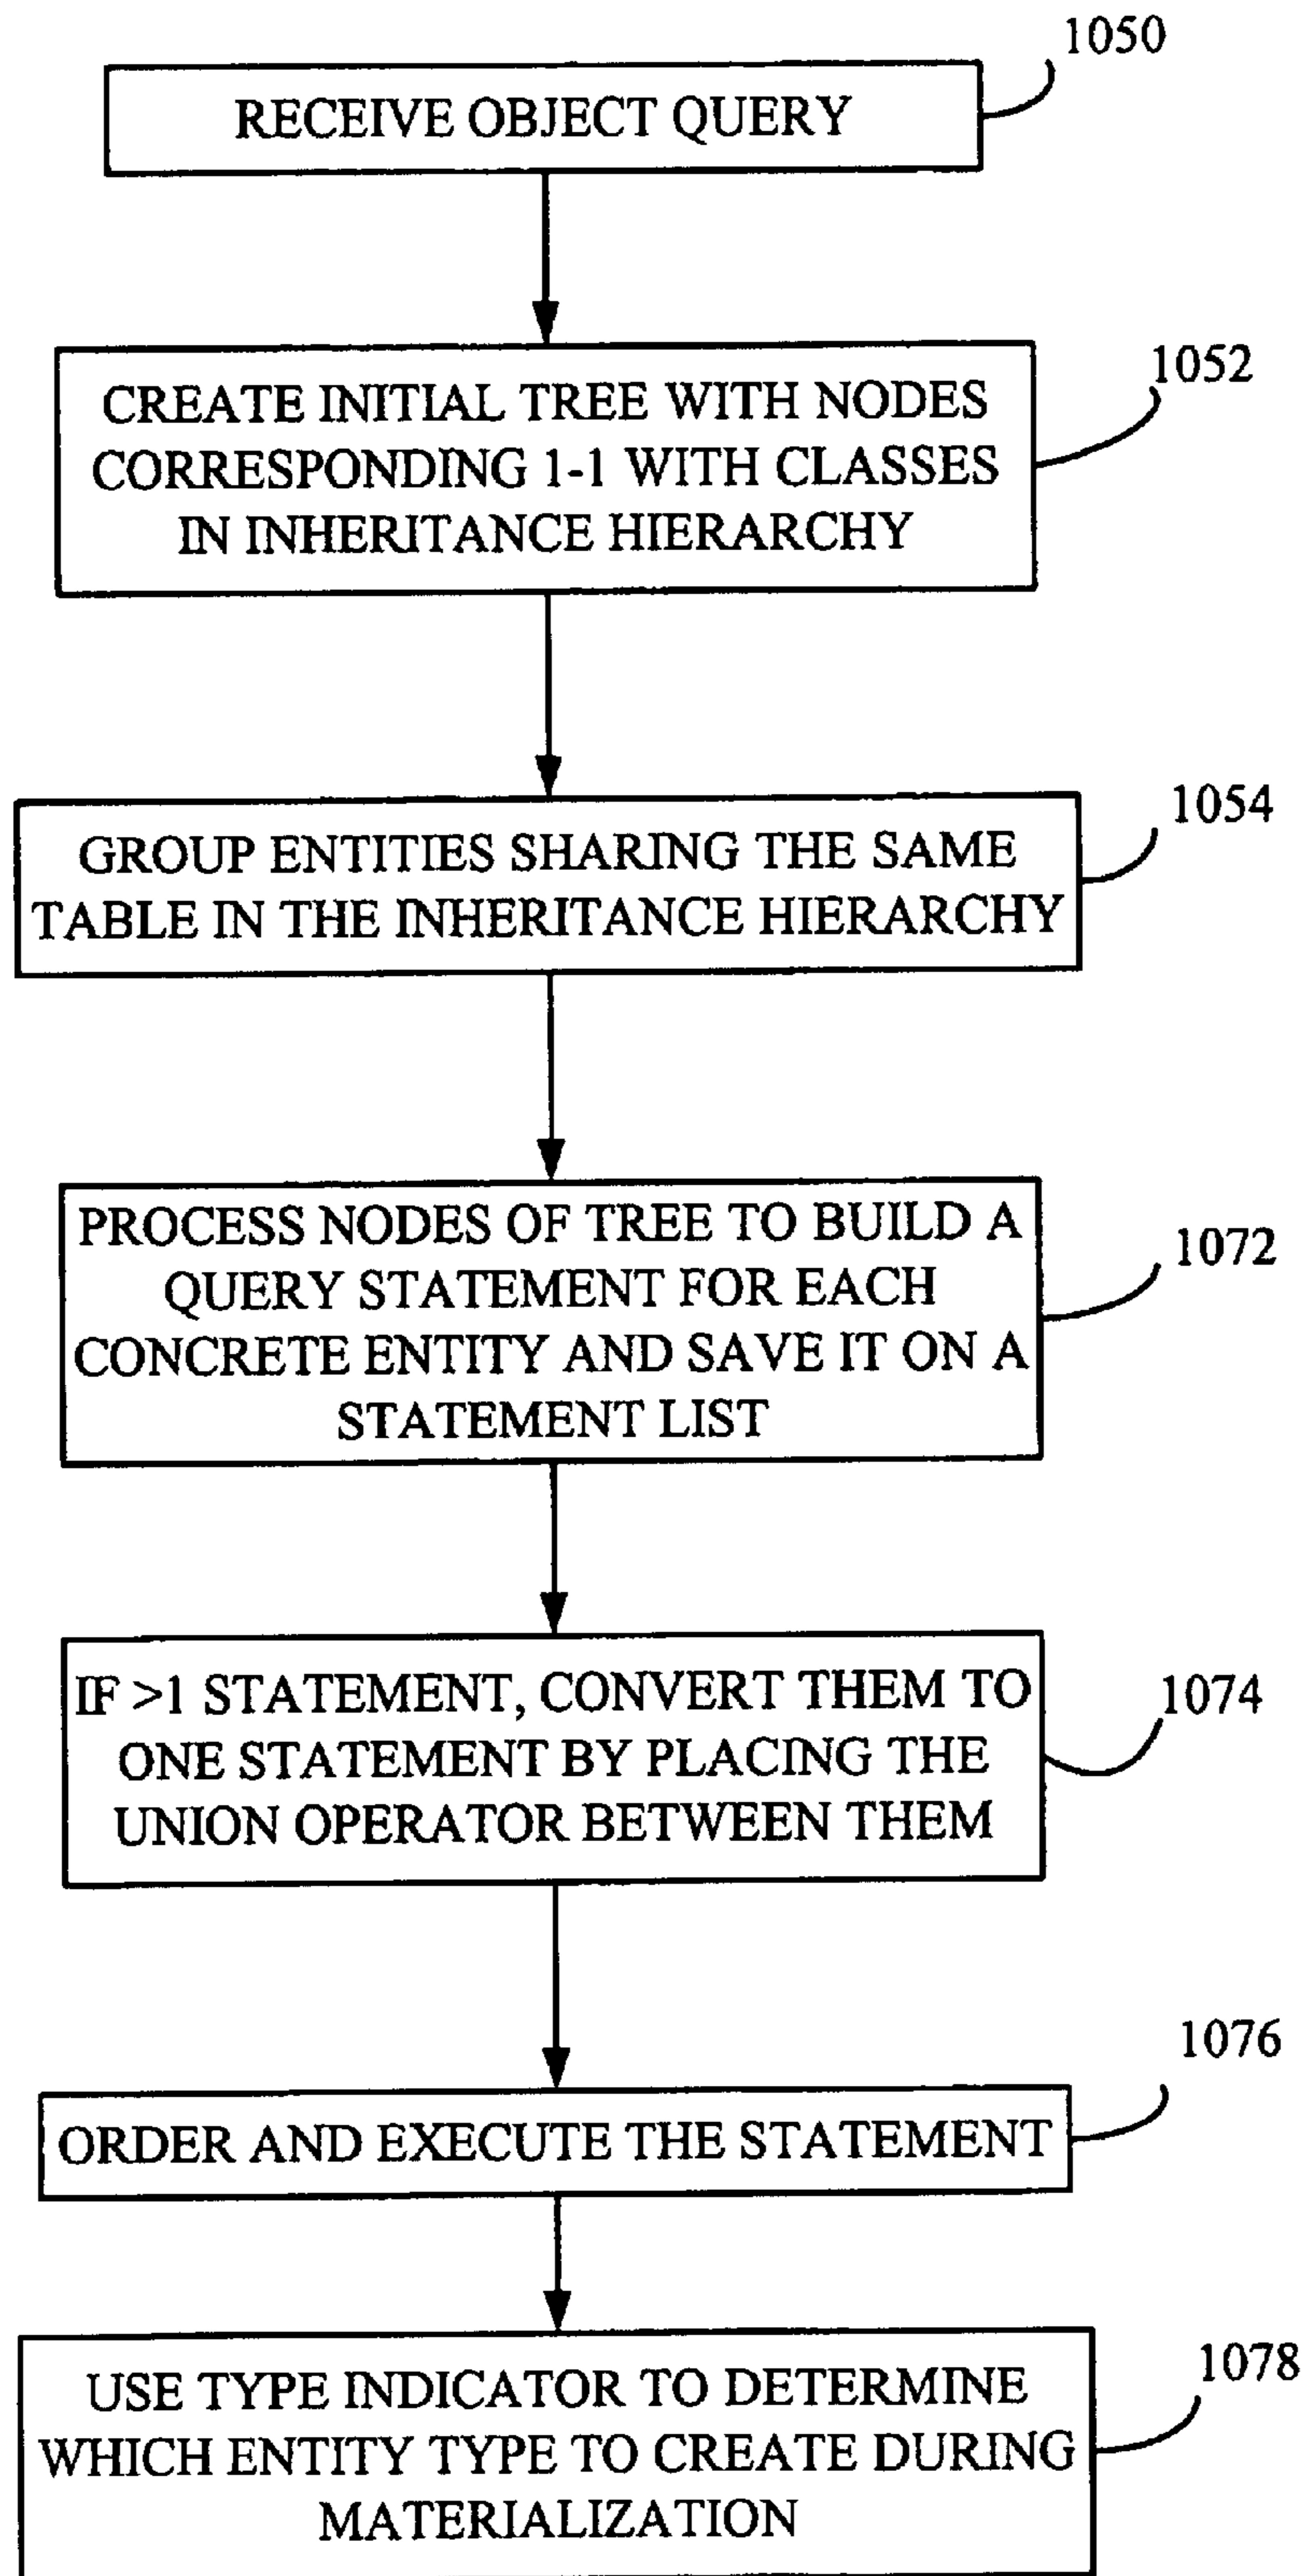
1050
RECEIVE OBJECT QUERY

1052
CREATE INITIAL TREE WITH NODES CORRESPONDING 1-1 WITH CLASSES IN INHERITANCE HIERARCHY

1054
GROUP ENTITIES SHARING THE SAME TABLE IN THE INHERITANCE HIERARCHY

1072
PROCESS NODES OF TREE TO BUILD A QUERY STATEMENT FOR EACH CONCRETE ENTITY AND SAVE IT ON A STATEMENT LIST

1074
IF >1 STATEMENT, CONVERT THEM TO ONE STATEMENT BY PLACING THE UNION OPERATOR BETWEEN THEM

1076
ORDER AND EXECUTE THE STATEMENT

1078
USE TYPE INDICATOR TO DETERMINE WHICH ENTITY TYPE TO CREATE DURING MATERIALIZATION